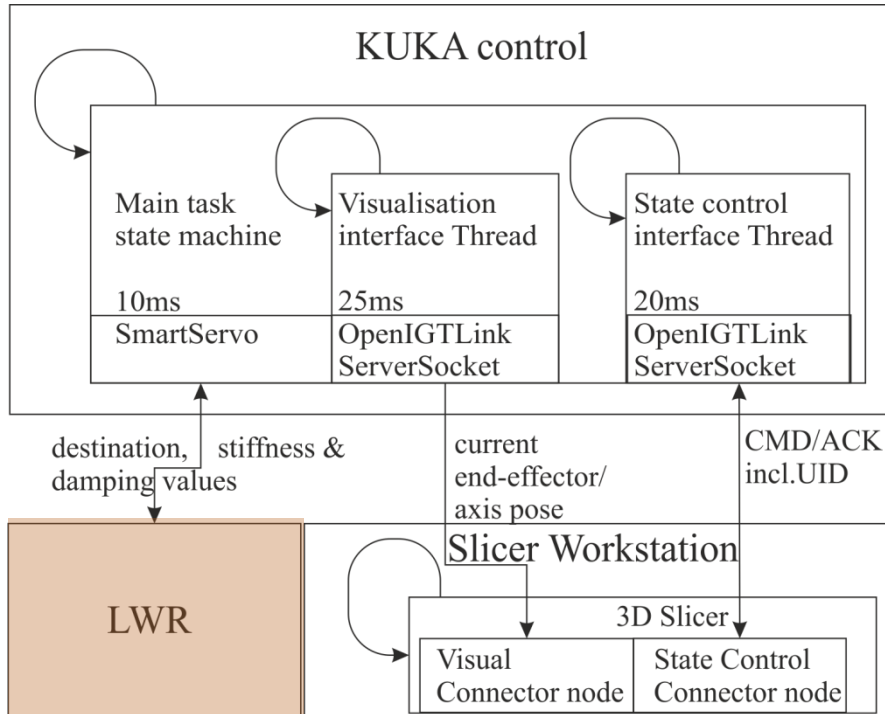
KUKA control

Main task state machine

10ms

SmartServo

Visualisation interface Thread

25ms

OpenIGTLink ServerSocket

State control interface Thread

20ms

OpenIGTLink ServerSocket

destination, stiffness & damping values

current end-effector/ axis pose

CMD/ACK incl.UID

LWR

Slicer Workstation

3D Slicer

Visual Connector node

State Control Connector node